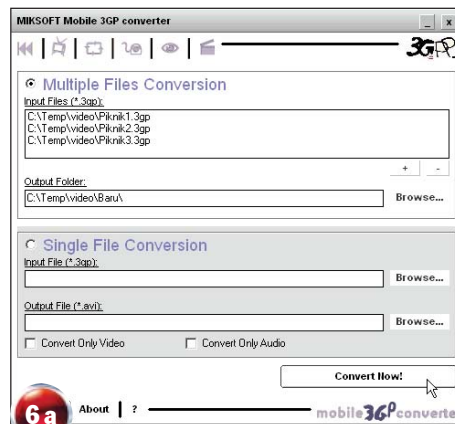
MIKSOFT Mobile 3GP converter

_ x

3GP

Multiple Files Conversion

Input Files (*.3gp):

C:\Temp\video\Piknik1.3gp
C:\Temp\video\Piknik2.3gp
C:\Temp\video\Piknik3.3gp

+ -

Output Folder:

C:\Temp\video\Baru\

Browse...

Single File Conversion

Input File (*.3gp):

Browse...

Output File (*.avi):

Browse...

Convert Only Video

Convert Only Audio

Convert Now!

6a

About | ?

mobile3GPconverte